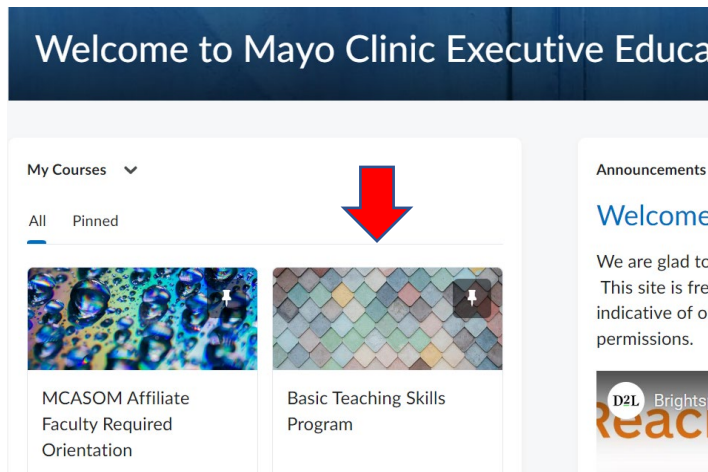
Welcome to Mayo Clinic Executive Educa

My Courses

All Pinned

MCASOM Affiliate Faculty Required Orientation

Basic Teaching Skills Program

Announcements

Welcome

We are glad to
This site is fre
indicative of o
permissions.

D2L Brights
Reac